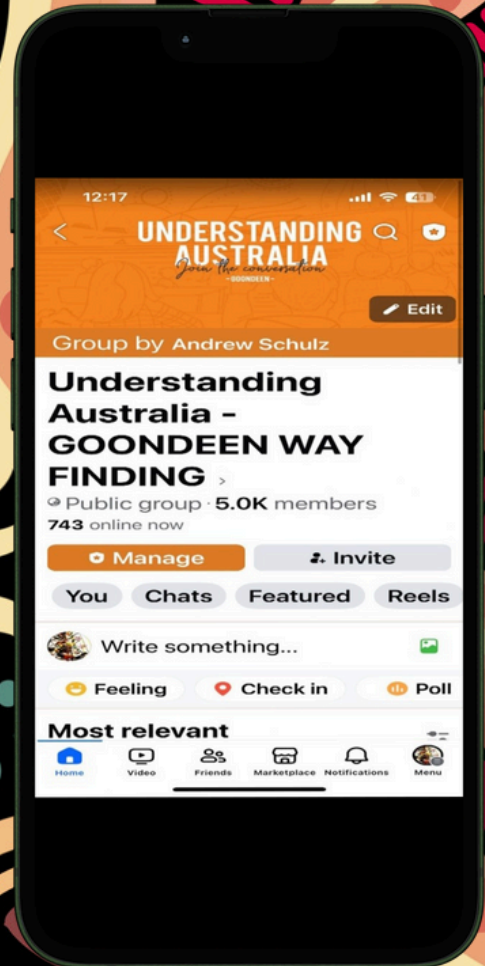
12:17

UNDERSTANDING AUSTRALIA
Join the conversation
GOONDEEN

Edit

Group by Andrew Schulz

Understanding Australia - GOONDEEN WAY FINDING >

Public group · 5.0K members
743 online now

Manage
Invite

You
Chats
Featured
Reels

Write something...

Feeling
Check in
Poll

Most relevant

Home
Video
Friends
Marketplace
Notifications
Menu